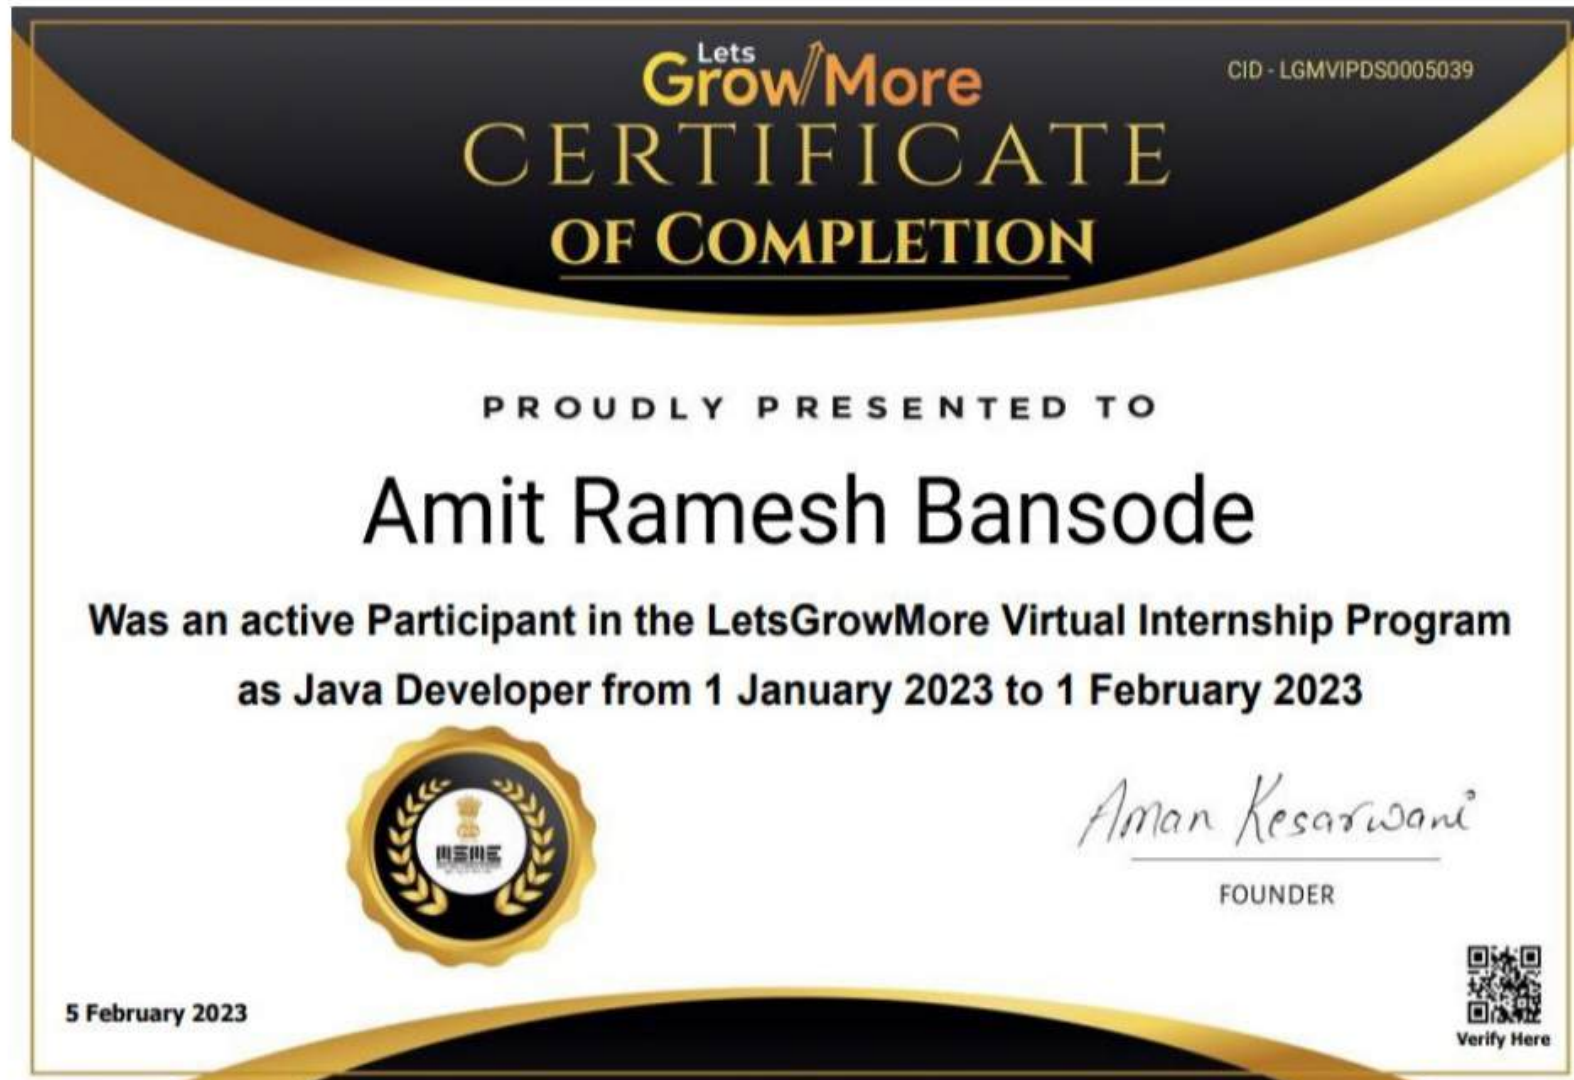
Lets GrowMore

CID - LGMVIPDS0005039

CERTIFICATE OF COMPLETION

PROUDLY PRESENTED TO

Amit Ramesh Bansode

Was an active Participant in the LetsGrowMore Virtual Internship Program as Java Developer from 1 January 2023 to 1 February 2023

MSME

Aman Kesarwani

FOUNDER

5 February 2023

Verify Here